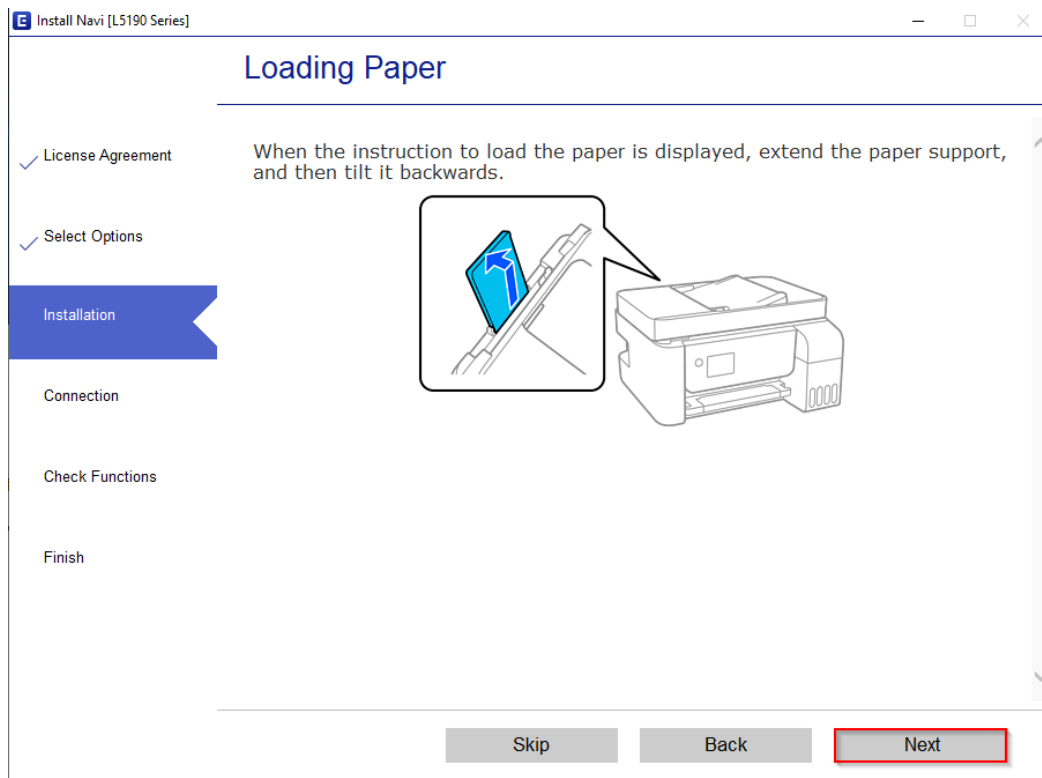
Install Navi [L5190 Series]

Loading Paper

License Agreement

Select Options

Installation

Connection

Check Functions

Finish

When the instruction to load the paper is displayed, extend the paper support, and then tilt it backwards.

Skip

Back

Next